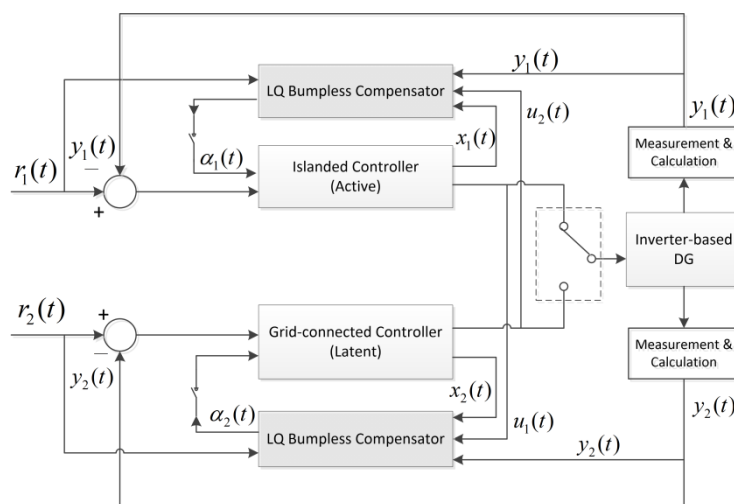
$y_1(t)$

LQ Bumpless Compensator

$y_1(t)$

$u_2(t)$

$y_1(t)$

$x_1(t)$

Measurement & Calculation

$r_1(t)$

–

$\alpha_1(t)$

Islanded Controller (Active)

+

Inverter-based DG

$r_2(t)$

+

Grid-connected Controller (Latent)

–

Measurement & Calculation

$y_2(t)$

$x_2(t)$

$\alpha_2(t)$

$u_1(t)$

$y_2(t)$

LQ Bumpless Compensator

$y_2(t)$